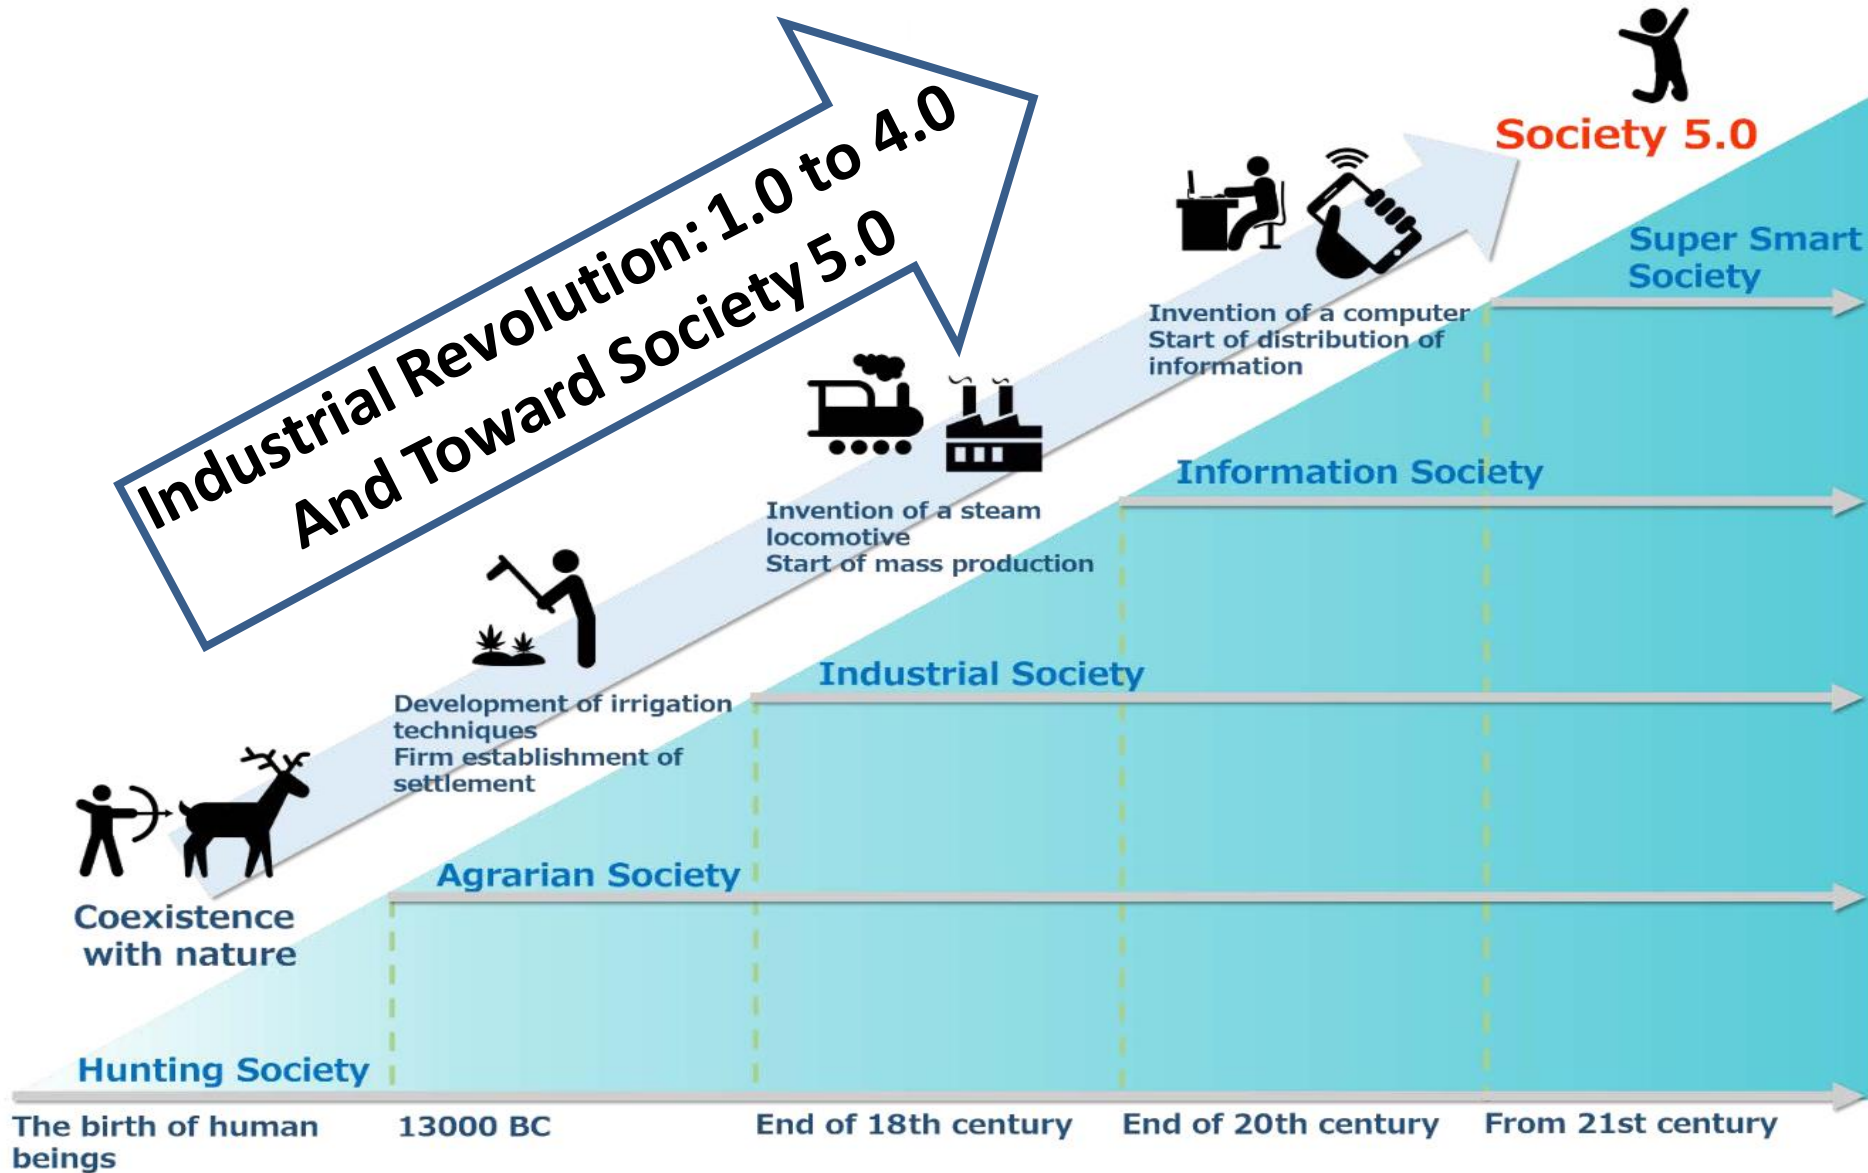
Industrial Revolution: 1.0 to 4.0
And Toward Society 5.0

Society 5.0

Super Smart Society

Invention of a computer
Start of distribution of information

Information Society

Invention of a steam locomotive
Start of mass production

Industrial Society

Development of irrigation techniques
Firm establishment of settlement

Agrarian Society

Coexistence with nature

Hunting Society

The birth of human beings

13000 BC

End of 18th century

End of 20th century

From 21st century